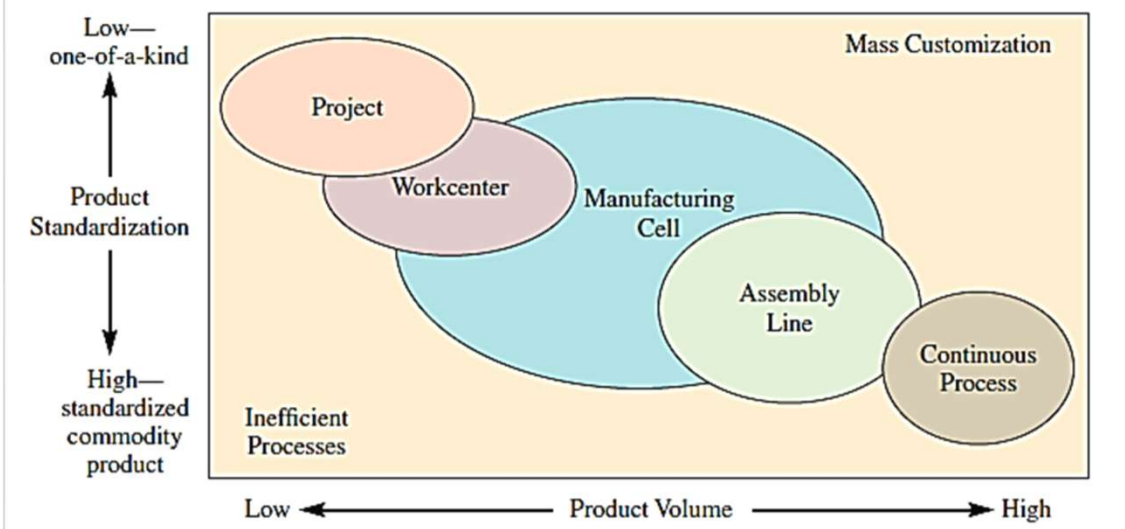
Low—
one-of-a-kind

Product
Standardization

High—
standardized
commodity
product

Mass Customization

Project

Workcenter

Manufacturing
Cell

Assembly
Line

Continuous
Process

Inefficient
Processes

Low

Product Volume

High